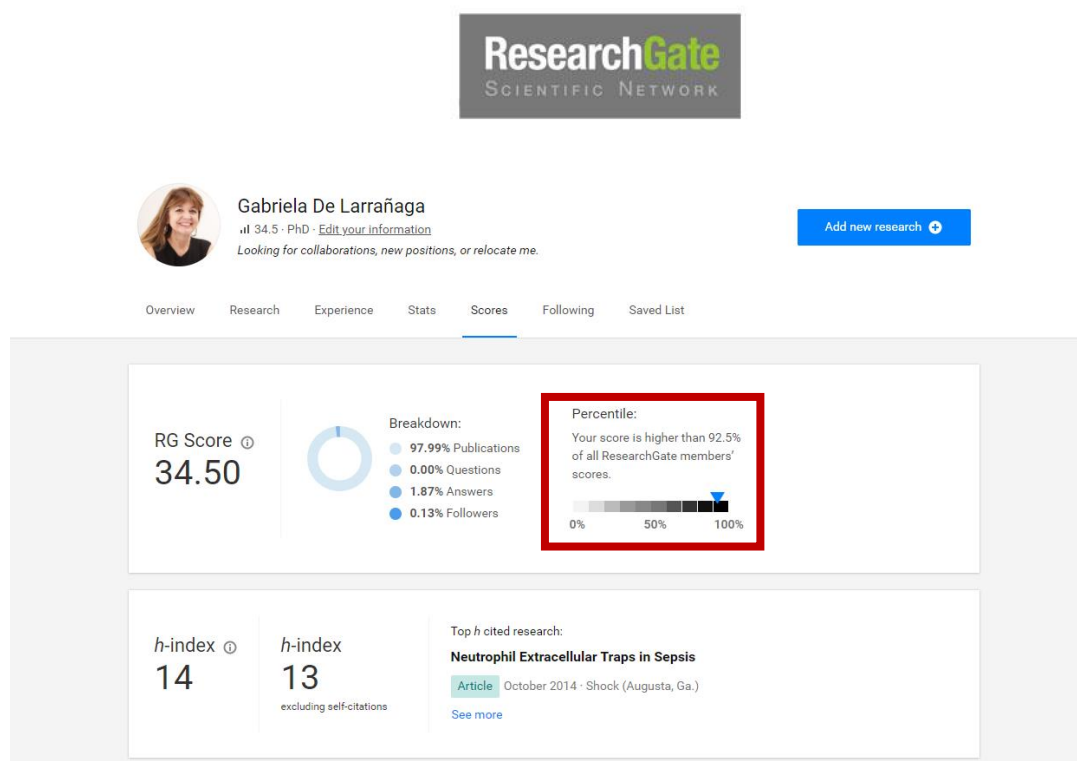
ResearchGate
SCIENTIFIC NETWORK

Gabriela De Larrañaga
34.5 · PhD · Edit your information
Looking for collaborations, new positions, or relocate me.

Add new research

Overview Research Experience Stats Scores Following Saved List

RG Score
34.50

Breakdown:
97.99% Publications
0.00% Questions
1.87% Answers
0.13% Followers

Percentile:
Your score is higher than 92.5% of all ResearchGate members' scores.
0% 50% 100%

*h*-index
14

*h*-index
13
excluding self-citations

Top *h* cited research:
Neutrophil Extracellular Traps in Sepsis
Article October 2014 · Shock (Augusta, Ga.)
See more